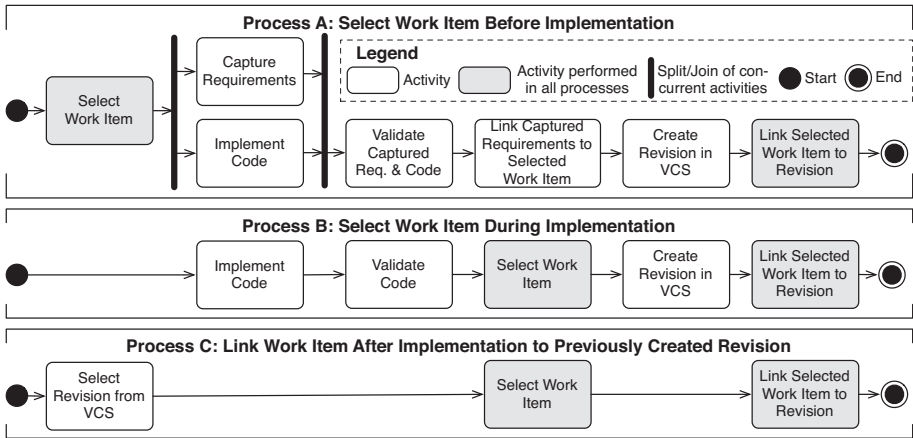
Process A: Select Work Item Before Implementation

Select Work Item

Capture Requirements

Implement Code

Legend

Activity

Activity performed in all processes

Split/Join of concurrent activities

Start

End

Validate Captured Req. & Code

Link Captured Requirements to Selected Work Item

Create Revision in VCS

Link Selected Work Item to Revision

Process B: Select Work Item During Implementation

Implement Code

Validate Code

Select Work Item

Create Revision in VCS

Link Selected Work Item to Revision

Process C: Link Work Item After Implementation to Previously Created Revision

Select Revision from VCS

Select Work Item

Link Selected Work Item to Revision